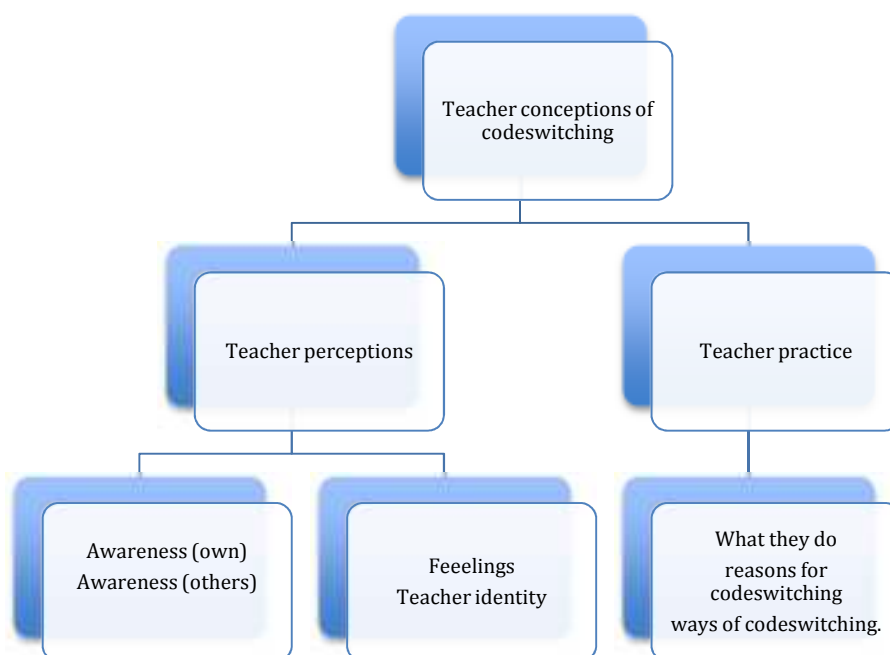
Teacher conceptions of codeswitching

Teacher perceptions

Teacher practice

Awareness (own)
Awareness (others)

Feelings
Teacher identity

What they do
reasons for codeswitching
ways of codeswitching.